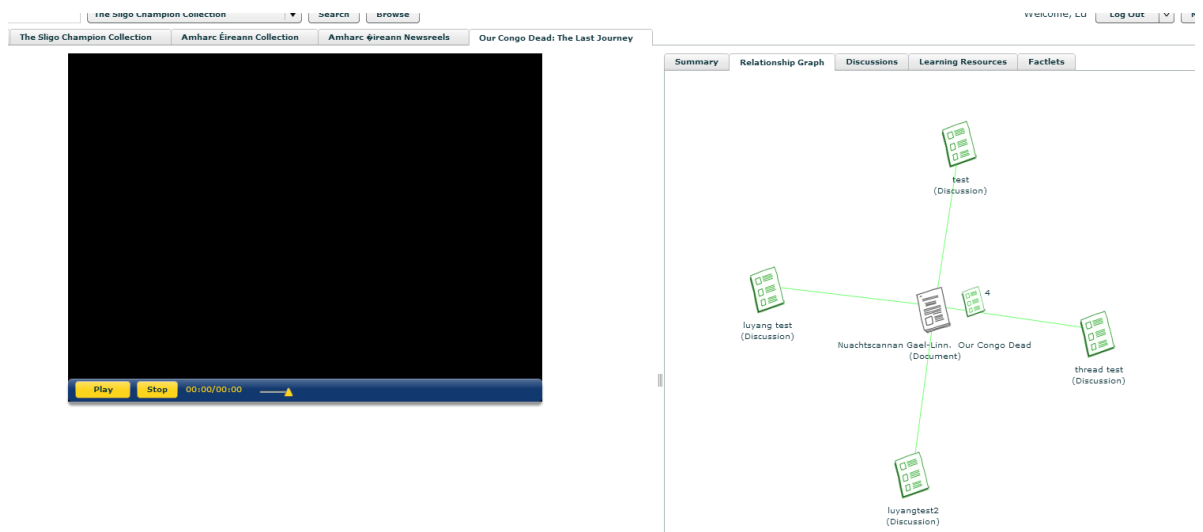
The Sligo Champion Collection ▼ Search Browse

Welcome, Lu Log Out

The Sligo Champion Collection | Amharc Éireann Collection | Amharc ǂireann Newsreels | Our Congo Dead: The Last Journey

Play Stop 00:00/00:00

Summary | Relationship Graph | Discussions | Learning Resources | Factlets

test
(Discussion)

luyang test
(Discussion)

4

Nuachtscannan Gael-Linn. Our Congo Dead
(Document)

thread test
(Discussion)

luyangtest2
(Discussion)